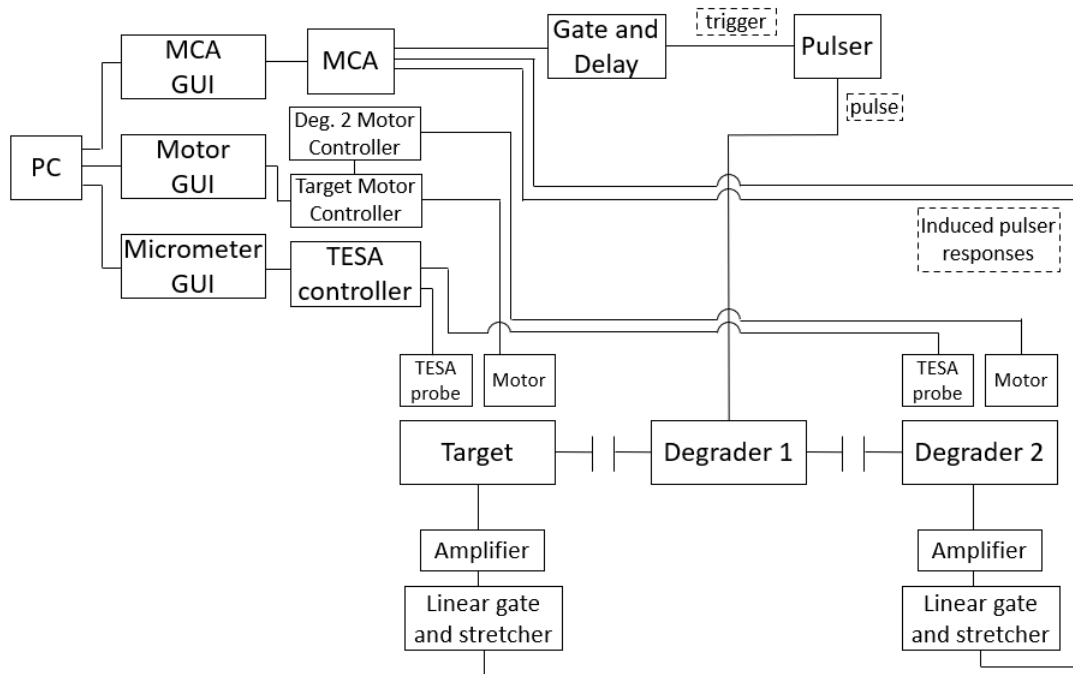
MCA GUI

MCA

Gate and Delay

trigger

Pulser

pulse

PC

Motor GUI

Deg. 2 Motor Controller

Target Motor Controller

Induced pulser responses

Micrometer GUI

TESA controller

TESA probe

Motor

TESA probe

Motor

Target

Degrader 1

Degrader 2

Amplifier

Linear gate and stretcher

Amplifier

Linear gate and stretcher